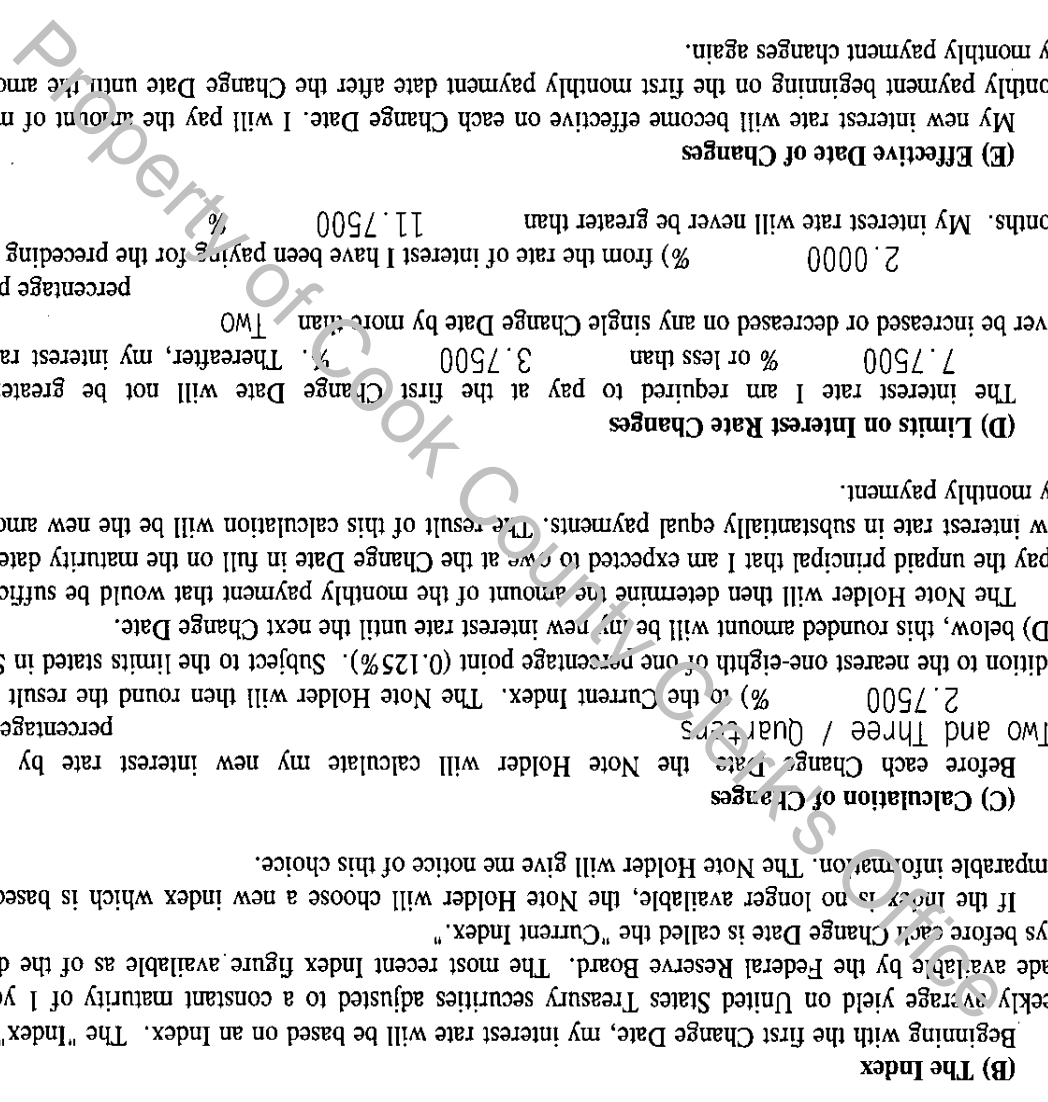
(B) The Index

Beginning with the first Change Date, my interest rate will be based on an Index. The "Index" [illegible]ekly average yield on United States Treasury securities adjusted to a constant maturity of 1 y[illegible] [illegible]ade available by the Federal Reserve Board. The most recent Index figure available as of the d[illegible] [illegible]ys before each Change Date is called the "Current Index."

If the Index is no longer available, the Note Holder will choose a new index which is base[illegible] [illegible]mparable information. The Note Holder will give me notice of this choice.

(C) Calculation of Changes

Before each Change Date the Note Holder will calculate my new interest rate by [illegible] Two and Three / Quarters percentage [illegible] 2.7500 %) to the Current Index. The Note Holder will then round the result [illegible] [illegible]dition to the nearest one-eighth of one percentage point (0.125%). Subject to the limits stated in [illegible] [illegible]D) below, this rounded amount will be my new interest rate until the next Change Date.

The Note Holder will then determine the amount of the monthly payment that would be suffic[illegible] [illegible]pay the unpaid principal that I am expected to owe at the Change Date in full on the maturity dat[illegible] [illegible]w interest rate in substantially equal payments. The result of this calculation will be the new amo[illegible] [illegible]y monthly payment.

(D) Limits on Interest Rate Changes

The interest rate I am required to pay at the first Change Date will not be greate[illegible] 7.7500 % or less than 3.7500 %. Thereafter, my interest ra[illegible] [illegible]ver be increased or decreased on any single Change Date by more than Two percentage p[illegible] 2.0000 %) from the rate of interest I have been paying for the preceding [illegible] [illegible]onths. My interest rate will never be greater than 11.7500 %

(E) Effective Date of Changes

My new interest rate will become effective on each Change Date. I will pay the amount of m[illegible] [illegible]onthly payment beginning on the first monthly payment date after the Change Date until the amo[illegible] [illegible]y monthly payment changes again.

Property of Cook County Clerk's Office